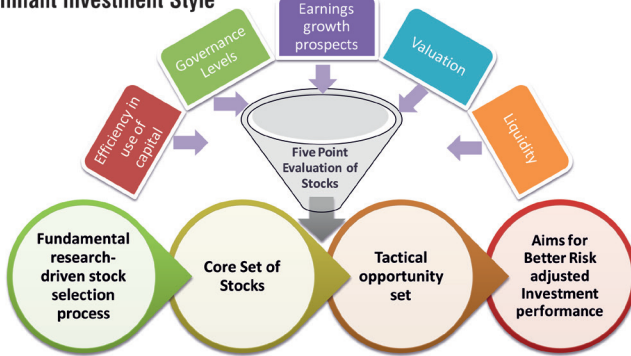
minant Investment Style

Efficiency in use of capital

Governance Levels

Earnings growth prospects

Valuation

Liquidity

Five Point Evaluation of Stocks

Fundamental research-driven stock selection process

Core Set of Stocks

Tactical opportunity set

Aims for Better Risk adjusted Investment performance